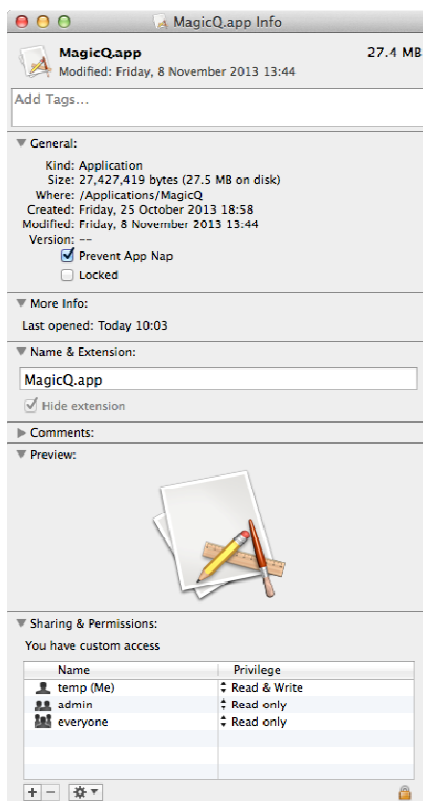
MagicQ.app Info

MagicQ.app
27.4 MB
Modified: Friday, 8 November 2013 13:44

Add Tags...

General:
Kind: Application
Size: 27,427,419 bytes (27.5 MB on disk)
Where: /Applications/MagicQ
Created: Friday, 25 October 2013 18:58
Modified: Friday, 8 November 2013 13:44
Version: --
Prevent App Nap
Locked

More Info:
Last opened: Today 10:03

Name & Extension:
MagicQ.app
Hide extension

Comments:

Preview:

Sharing & Permissions:
You have custom access

| Name | Privilege |
|---|---|
| temp (Me) | Read & Write |
| admin | Read only |
| everyone | Read only |

+ −